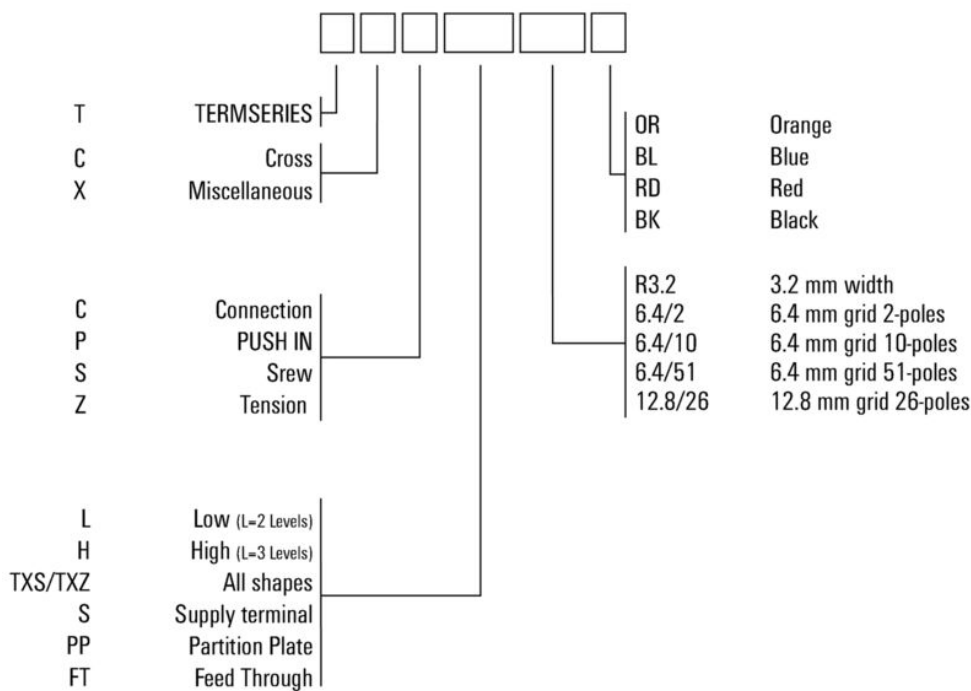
T TERMSERIES

C Cross
X Miscellaneous

C Connection
P PUSH IN
S Srew
Z Tension

L Low (L=2 Levels)
H High (L=3 Levels)
TXS/TXZ All shapes
S Supply terminal
PP Partition Plate
FT Feed Through

OR Orange
BL Blue
RD Red
BK Black

R3.2 3.2 mm width
6.4/2 6.4 mm grid 2-poles
6.4/10 6.4 mm grid 10-poles
6.4/51 6.4 mm grid 51-poles
12.8/26 12.8 mm grid 26-poles